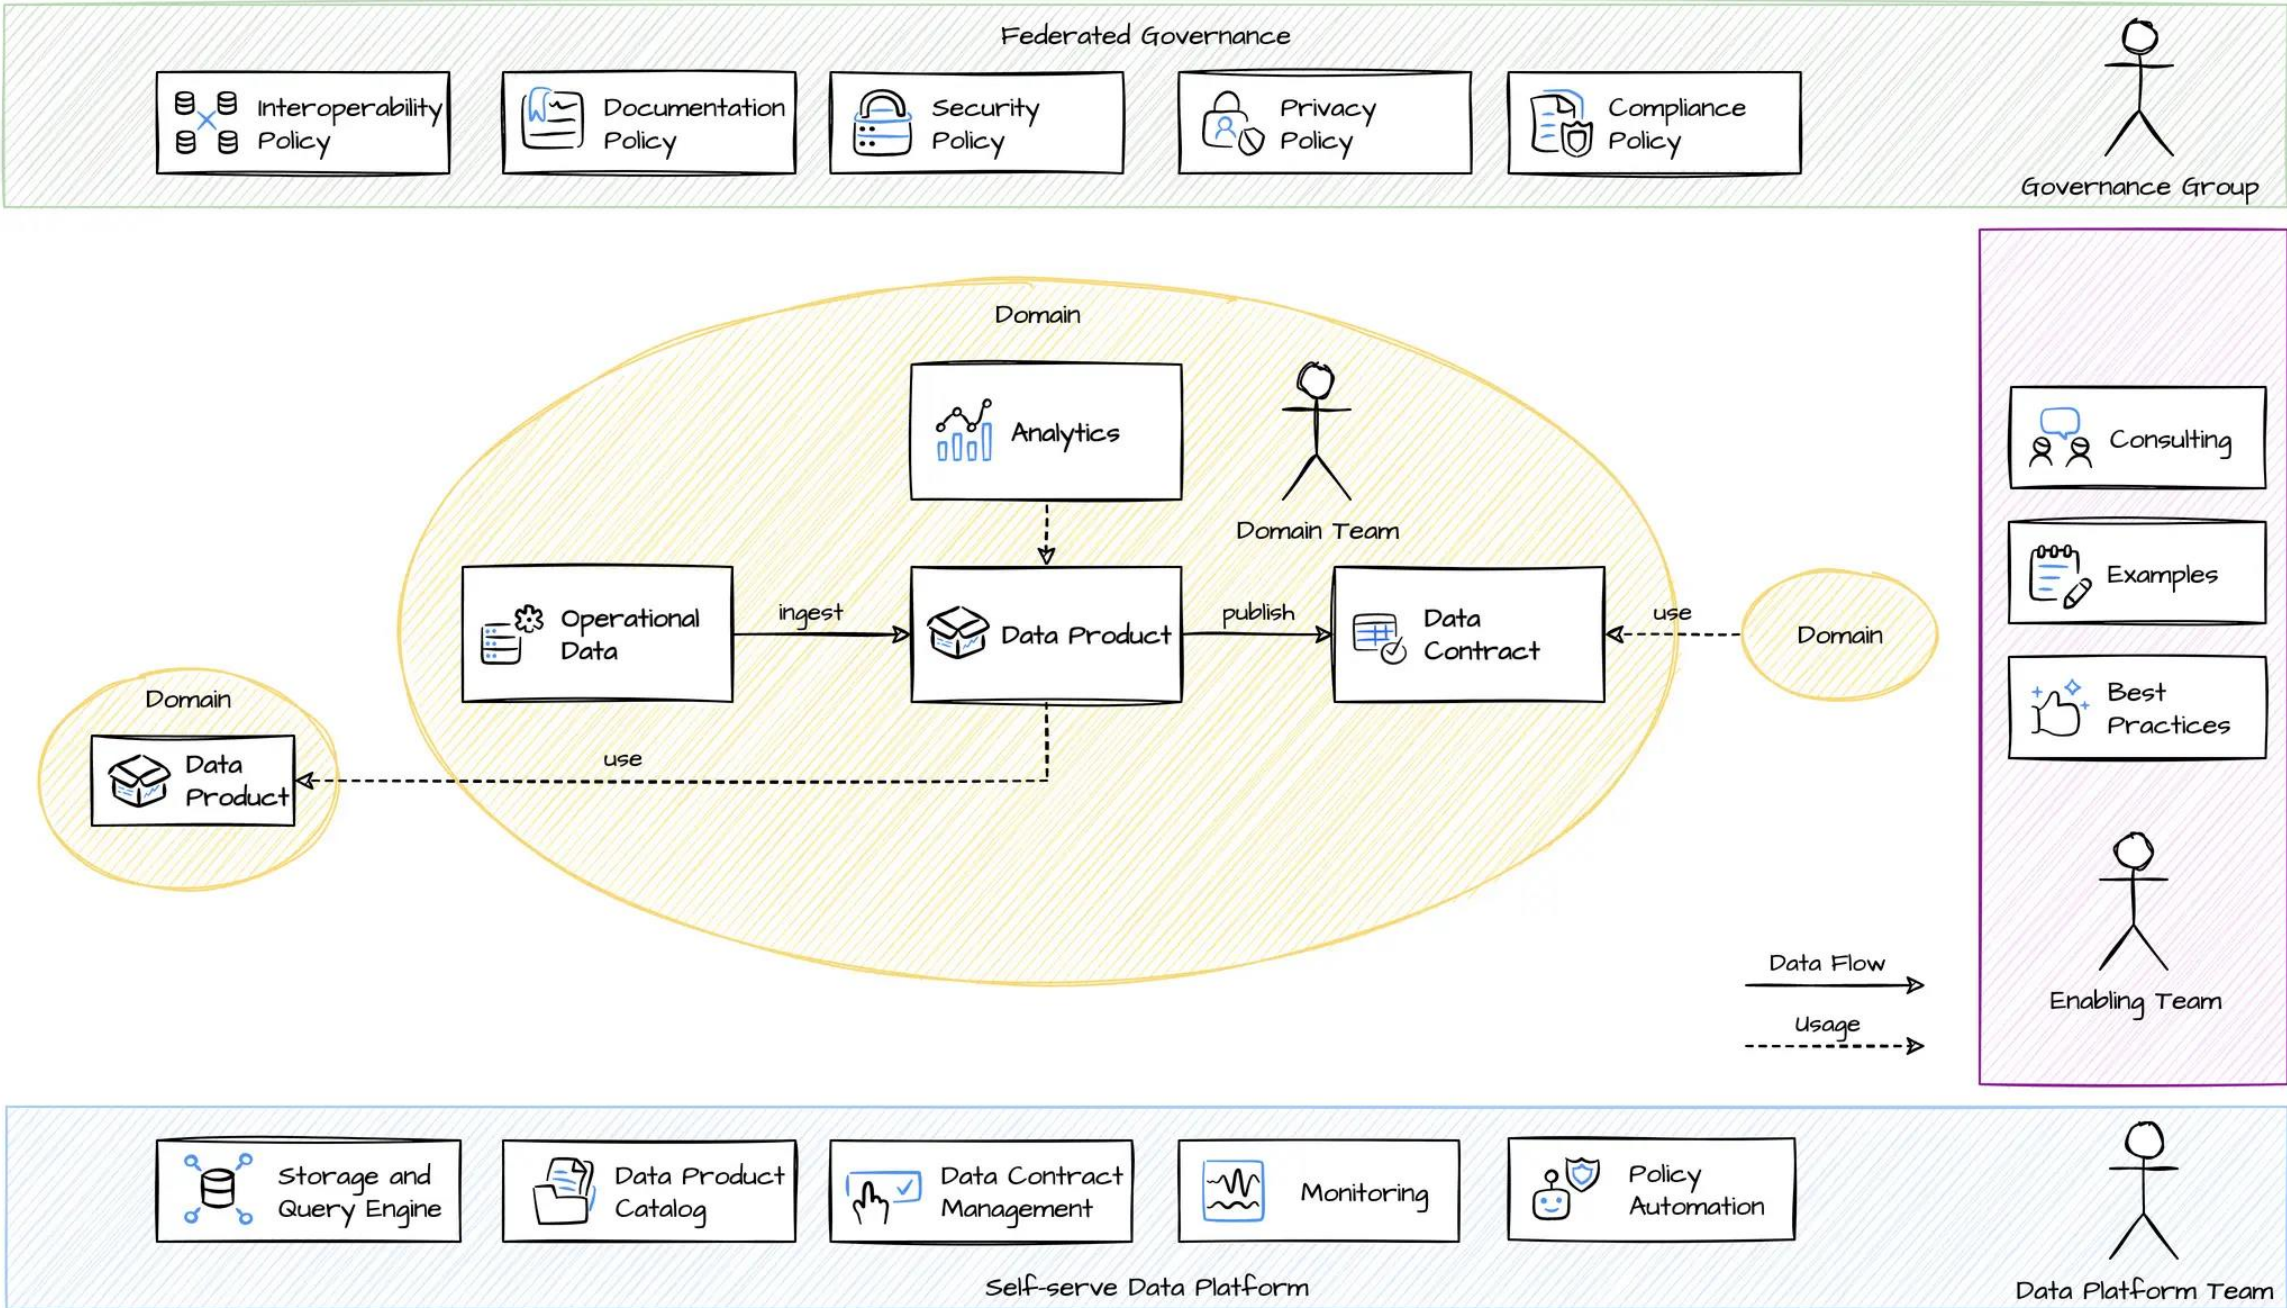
Federated Governance

Interoperability Policy

Documentation Policy

Security Policy

Privacy Policy

Compliance Policy

Governance Group

Domain

Analytics

Domain Team

Operational Data

ingest

Data Product

publish

Data Contract

use

Domain

Domain

Data Product

use

Consulting

Examples

Best Practices

Enabling Team

Data Flow

Usage

Storage and Query Engine

Data Product Catalog

Data Contract Management

Monitoring

Policy Automation

Self-serve Data Platform

Data Platform Team